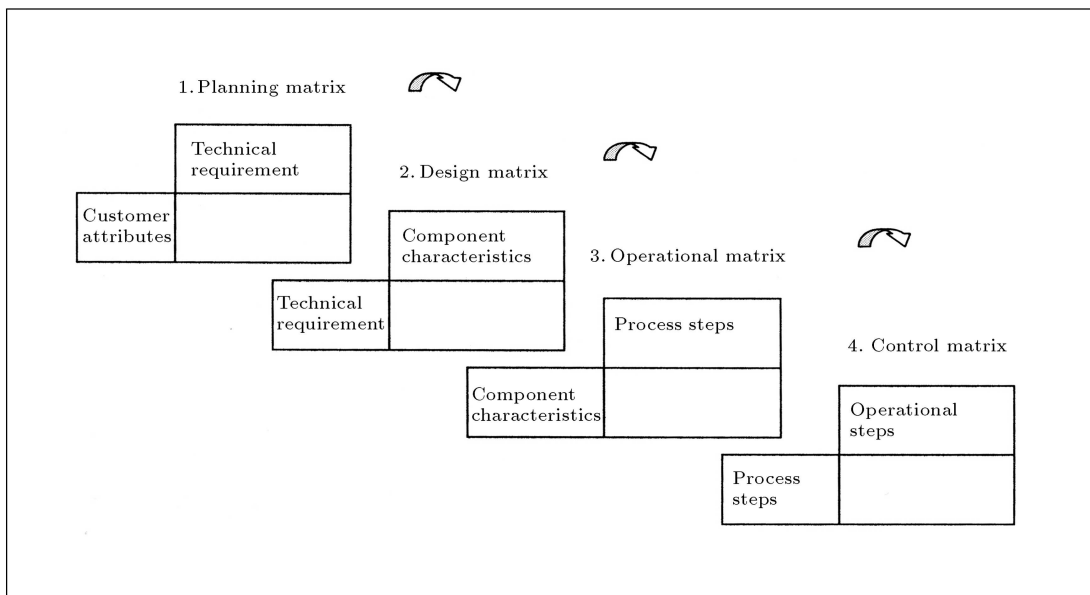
1. Planning matrix

Technical requirement

Customer attributes

2. Design matrix

Component characteristics

Technical requirement

3. Operational matrix

Process steps

Component characteristics

4. Control matrix

Operational steps

Process steps